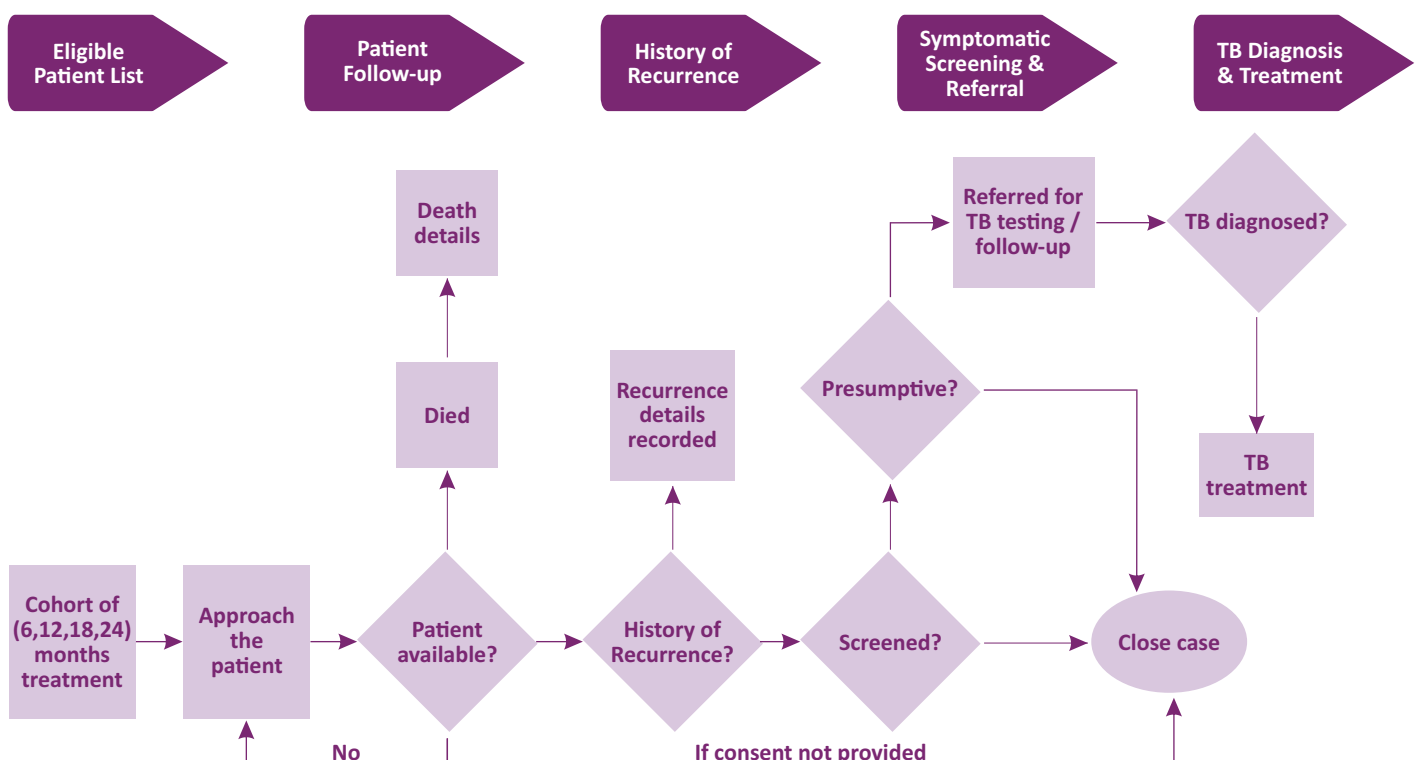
Eligible Patient List

Patient Follow-up

History of Recurrence

Symptomatic Screening & Referral

TB Diagnosis & Treatment

Death details

Referred for TB testing / follow-up

TB diagnosed?

Died

Recurrence details recorded

Presumptive?

TB treatment

Cohort of (6,12,18,24) months treatment

Approach the patient

Patient available?

History of Recurrence?

Screened?

Close case

No

If consent not provided